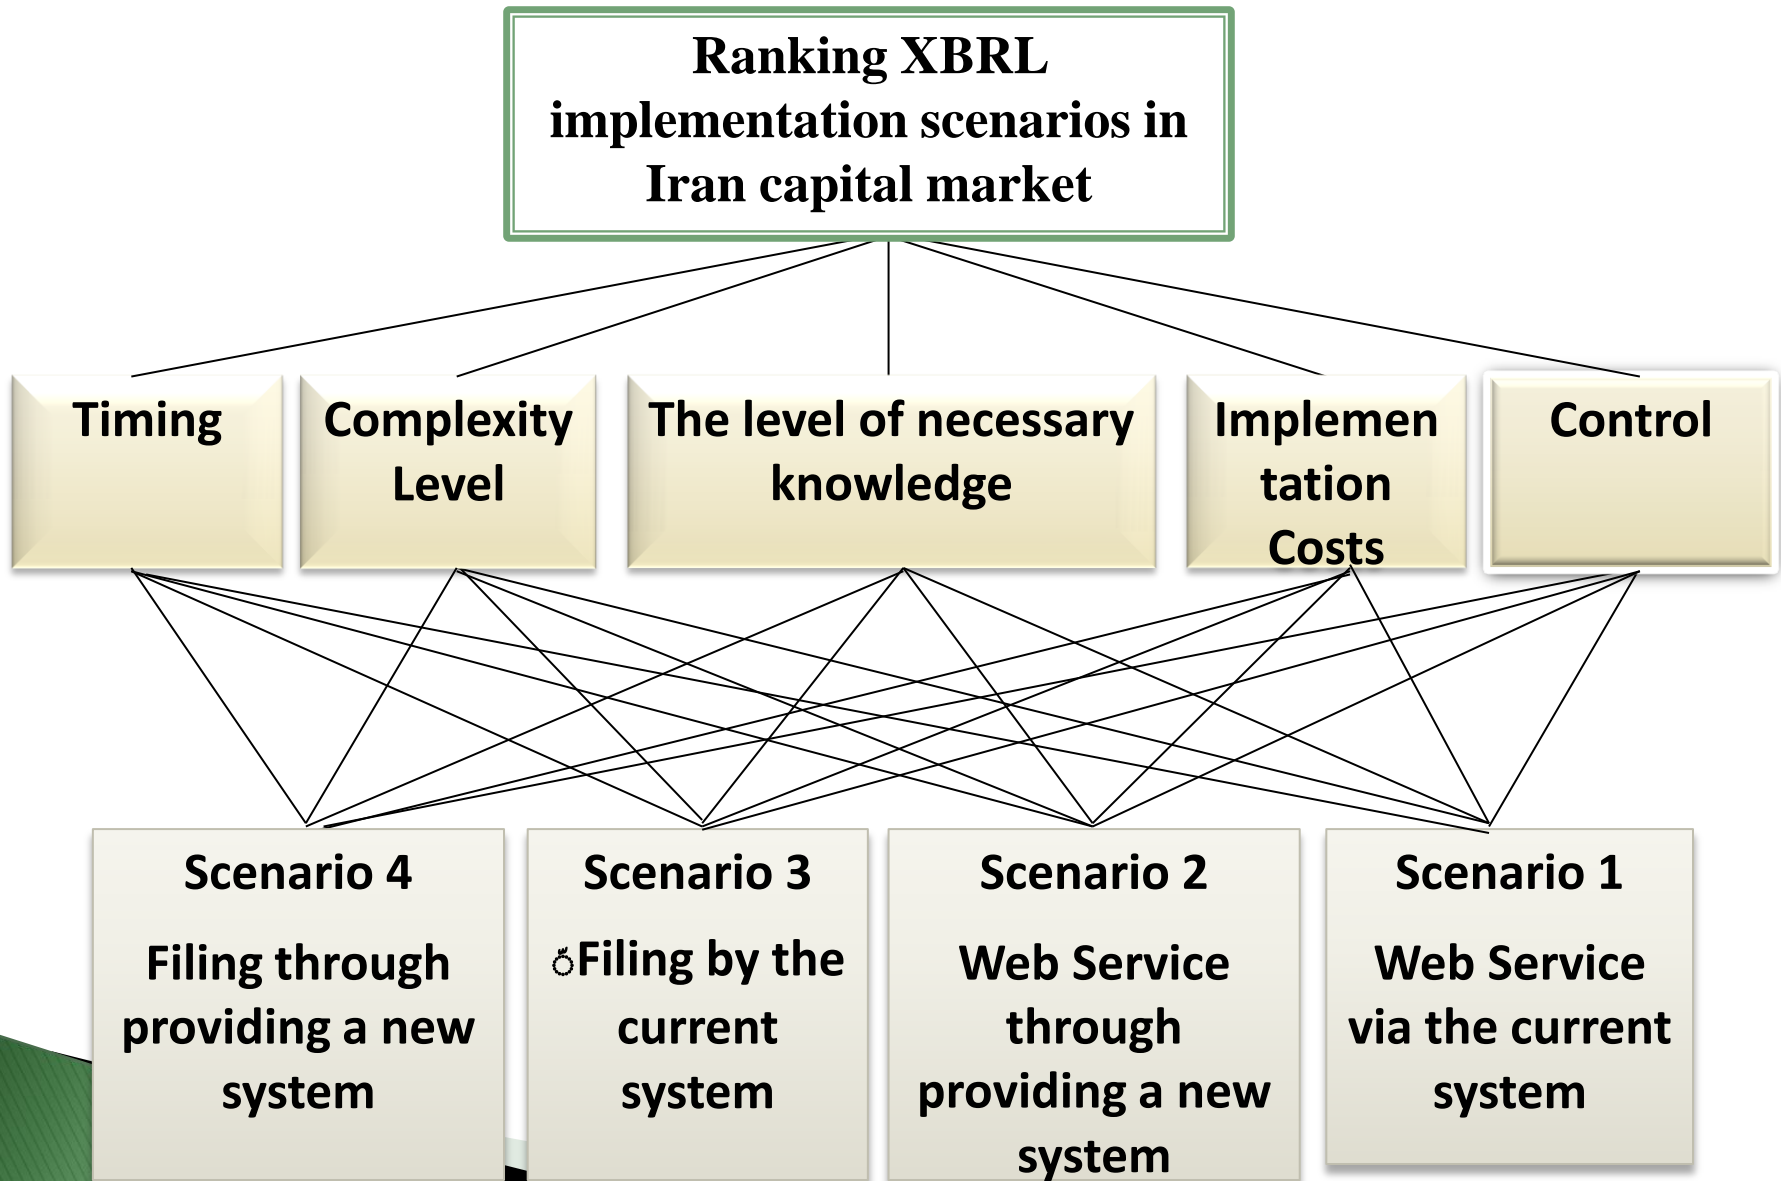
Ranking XBRL implementation scenarios in Iran capital market

Timing

Complexity Level

The level of necessary knowledge

Implementation Costs

Control

Scenario 4

Filing through providing a new system

Scenario 3

ة Filing by the current system

Scenario 2

Web Service through providing a new system

Scenario 1

Web Service via the current system